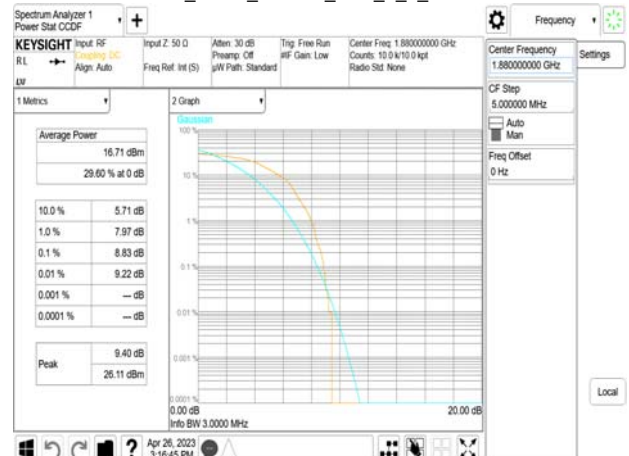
Spectrum Analyzer 1
Power Stat CCDF

Frequency

KEYSIGHT Input: RF
Coupling: DC
Align: Auto
RL
LXI

Input Z: 50 Ω
Freq Ref: Int (S)

Atten: 30 dB
Preamp: Off
µW Path: Standard

Trig: Free Run
#IF Gain: Low

Center Freq: 1.880000000 GHz
Counts: 10.0 k/10.0 kpt
Radio Std: None

Center Frequency
1.880000000 GHz

Settings

CF Step
5.000000 MHz
Auto
Man

Freq Offset
0 Hz

1 Metrics

2 Graph

Gaussian

Average Power
16.71 dBm
29.60 % at 0 dB

| | |
|---|---|
| 10.0 % | 5.71 dB |
| 1.0 % | 7.97 dB |
| 0.1 % | 8.83 dB |
| 0.01 % | 9.22 dB |
| 0.001 % | --- dB |
| 0.0001 % | --- dB |

Peak
9.40 dB
26.11 dBm

100 %
10 %
1 %
0.1 %
0.01 %
0.001 %
0.0001 %

0.00 dB
Info BW 3.0000 MHz
20.00 dB

Local

Apr 26, 2023
3:16:45 PM